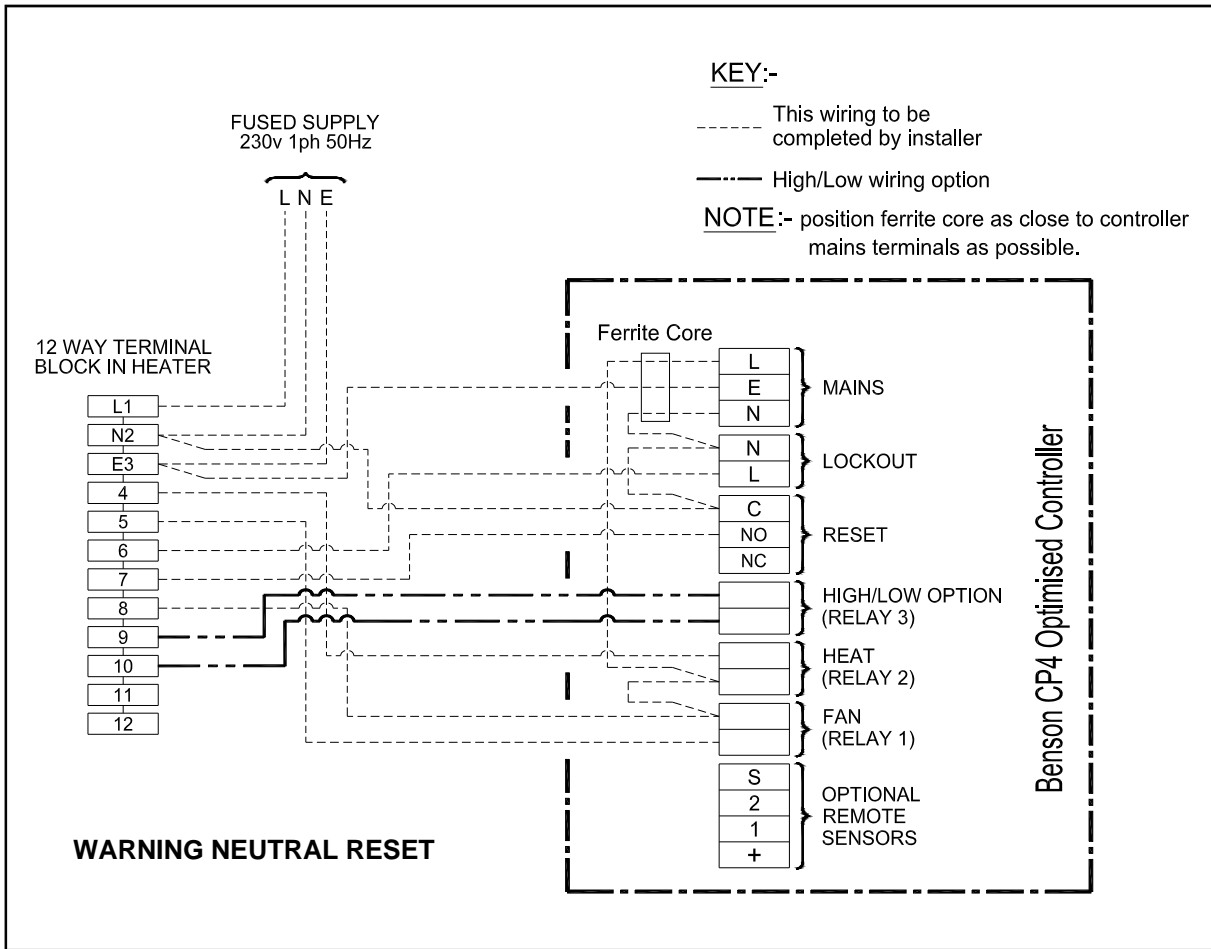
KEY:-

This wiring to be completed by installer

High/Low wiring option

NOTE:- position ferrite core as close to controller mains terminals as possible.

FUSED SUPPLY
230v 1ph 50Hz

L N E

12 WAY TERMINAL BLOCK IN HEATER

L1
N2
E3
4
5
6
7
8
9
10
11
12

Ferrite Core

L
E
N
MAINS

N
L
LOCKOUT

C
NO
NC
RESET

HIGH/LOW OPTION (RELAY 3)

HEAT (RELAY 2)

FAN (RELAY 1)

S
2
1
+
OPTIONAL REMOTE SENSORS

Benson CP4 Optimised Controller

WARNING NEUTRAL RESET